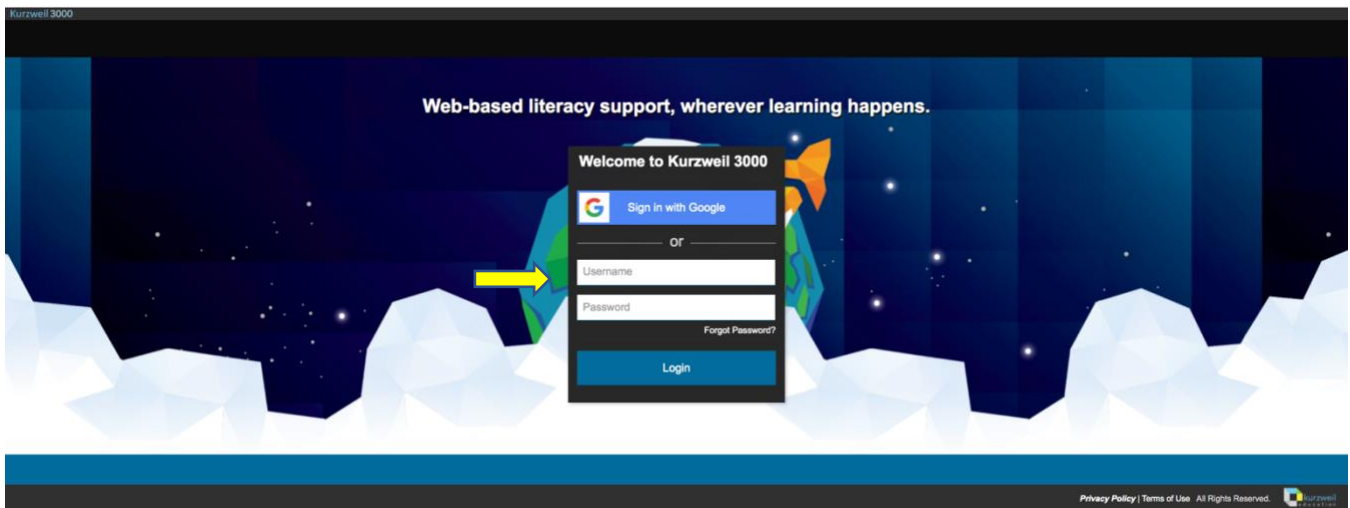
Kurzweil 3000

Web-based literacy support, wherever learning happens.

Welcome to Kurzweil 3000

Sign in with Google

or

Username

Password

Forgot Password?

Login

Privacy Policy | Terms of Use All Rights Reserved.

kurzweil education